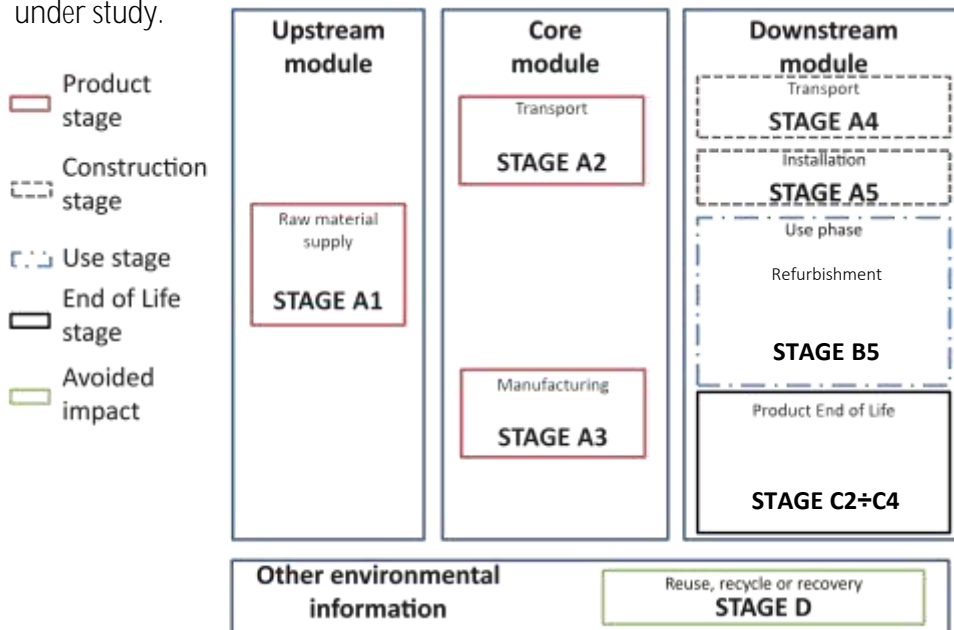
under study.

Product stage

Construction stage

Use stage

End of Life stage

Avoided impact

Upstream module

Raw material supply

STAGE A1

Core module

Transport

STAGE A2

Manufacturing

STAGE A3

Downstream module

Transport

STAGE A4

Installation

STAGE A5

Use phase

Refurbishment

STAGE B5

Product End of Life

STAGE C2÷C4

Other environmental information

Reuse, recycle or recovery

STAGE D